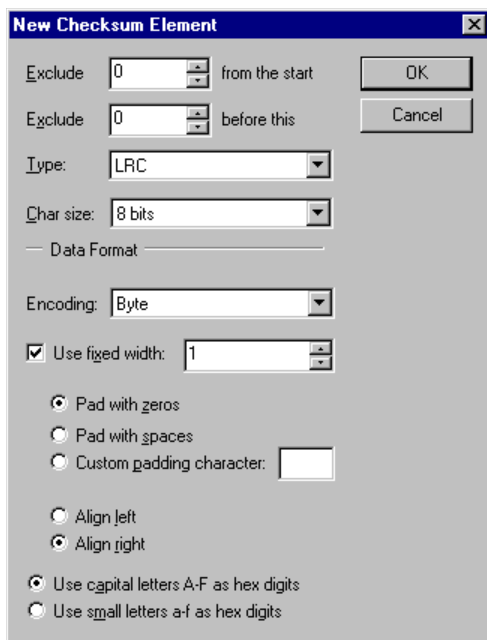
New Checksum Element

Exclude 0 from the start

Exclude 0 before this

OK

Cancel

Type: LRC

Char size: 8 bits

Data Format

Encoding: Byte

Use fixed width: 1

Pad with zeros

Pad with spaces

Custom padding character:

Align left

Align right

Use capital letters A-F as hex digits

Use small letters a-f as hex digits